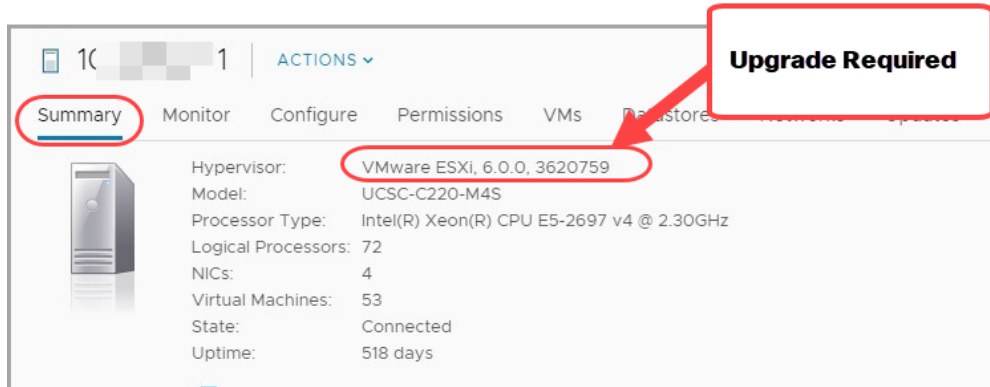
1( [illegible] 1 ACTIONS

Upgrade Required

Summary Monitor Configure Permissions VMs Da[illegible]stores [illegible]

Hypervisor: VMware ESXi, 6.0.0, 3620759
Model: UCSC-C220-M4S
Processor Type: Intel(R) Xeon(R) CPU E5-2697 v4 @ 2.30GHz
Logical Processors: 72
NICs: 4
Virtual Machines: 53
State: Connected
Uptime: 518 days